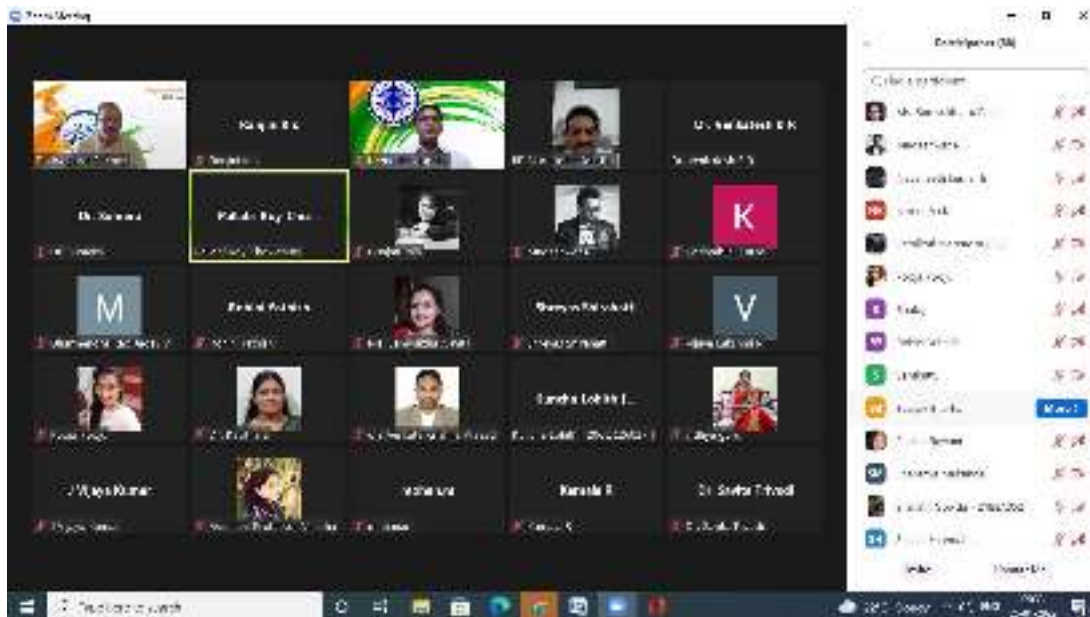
Zoom Meeting

Participants (36)

Ranjan Kr

Dr. Sunil Kumar K K

Dr. Suman

Pallabi Roy Dutta

K

M

Rahul Vashist

Shreyas Bhalwadkar

V

Sunetra Lahiri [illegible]

J Vijaya Kumar

Indhana

Kamala R

Dr. Sarita Trivedi

Invite

Mute All

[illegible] Type here to search